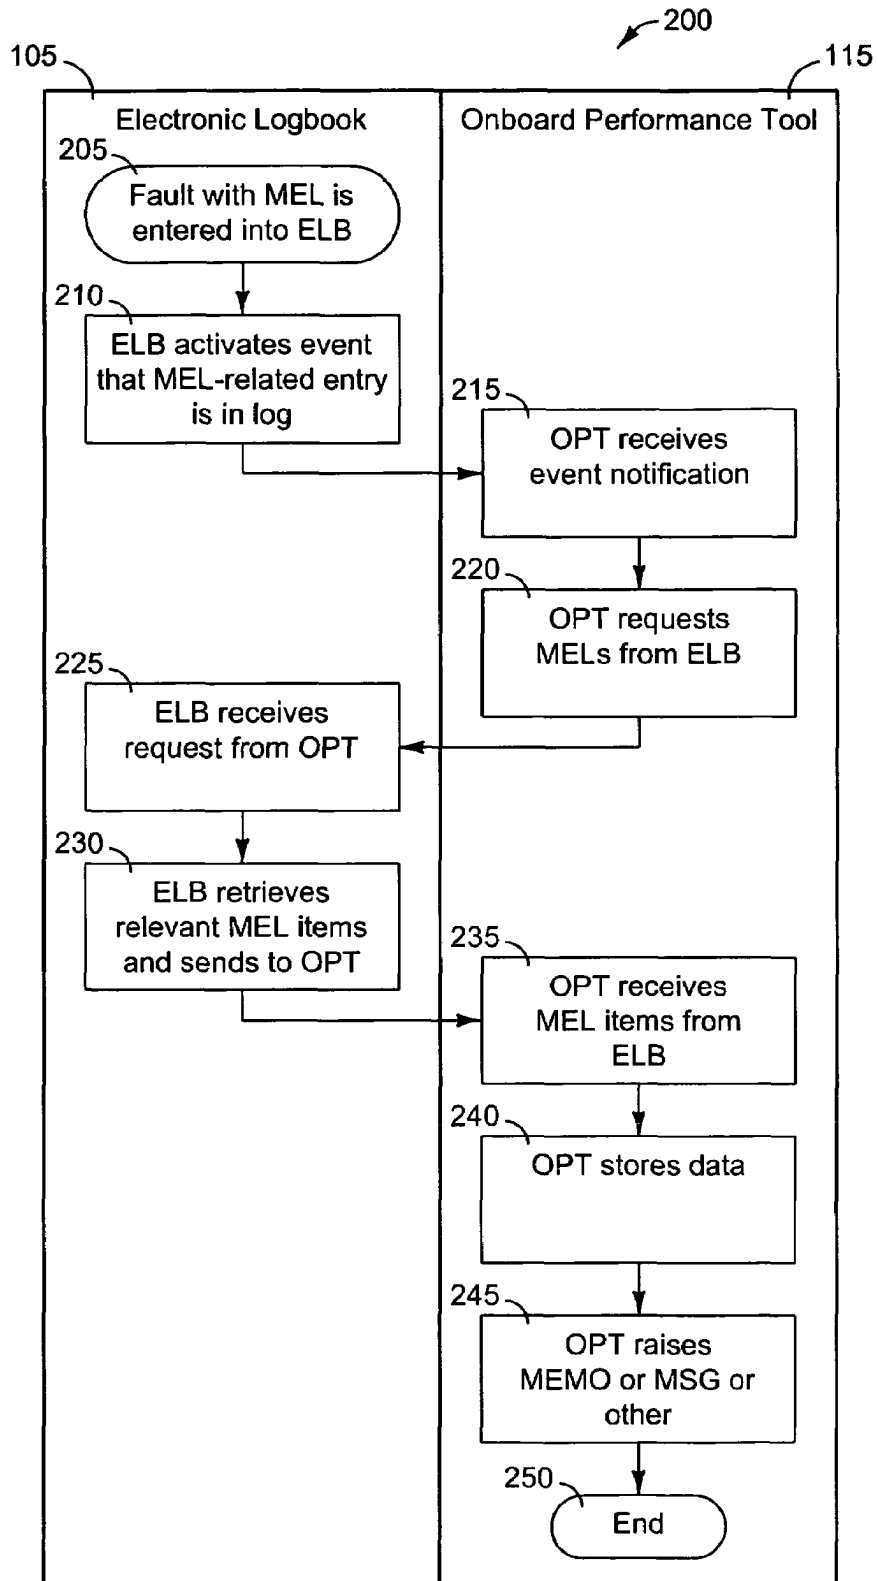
200

105

115

Electronic Logbook

Onboard Performance Tool

205

Fault with MEL is entered into ELB

210

ELB activates event that MEL-related entry is in log

215

OPT receives event notification

220

OPT requests MELs from ELB

225

ELB receives request from OPT

230

ELB retrieves relevant MEL items and sends to OPT

235

OPT receives MEL items from ELB

240

OPT stores data

245

OPT raises MEMO or MSG or other

250

End